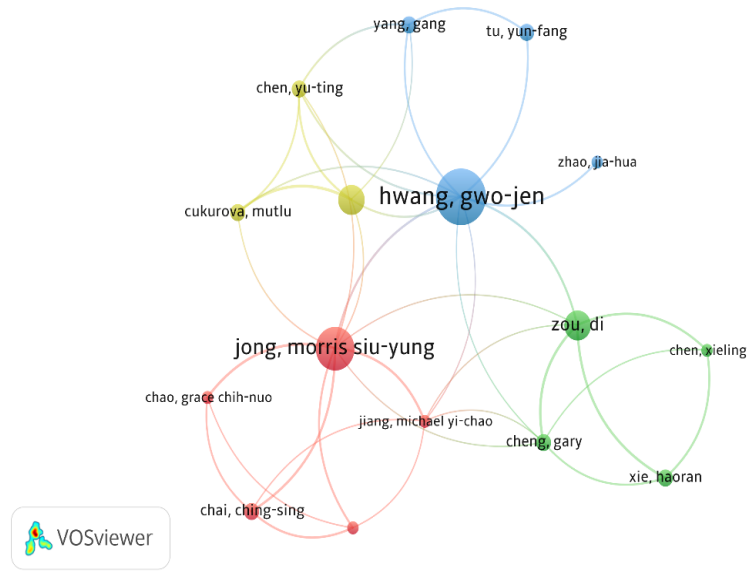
yang, gang
tu, yun-fang
chen, yu-ting
zhao, jia-hua
hwang, gwo-jen
cukurova, mutlu
zou, di
jong, morris siu-yung
chen, xieling
chao, grace chih-nuo
jiang, michael yi-chao
cheng, gary
xie, haoran
chai, ching-sing
VOSviewer